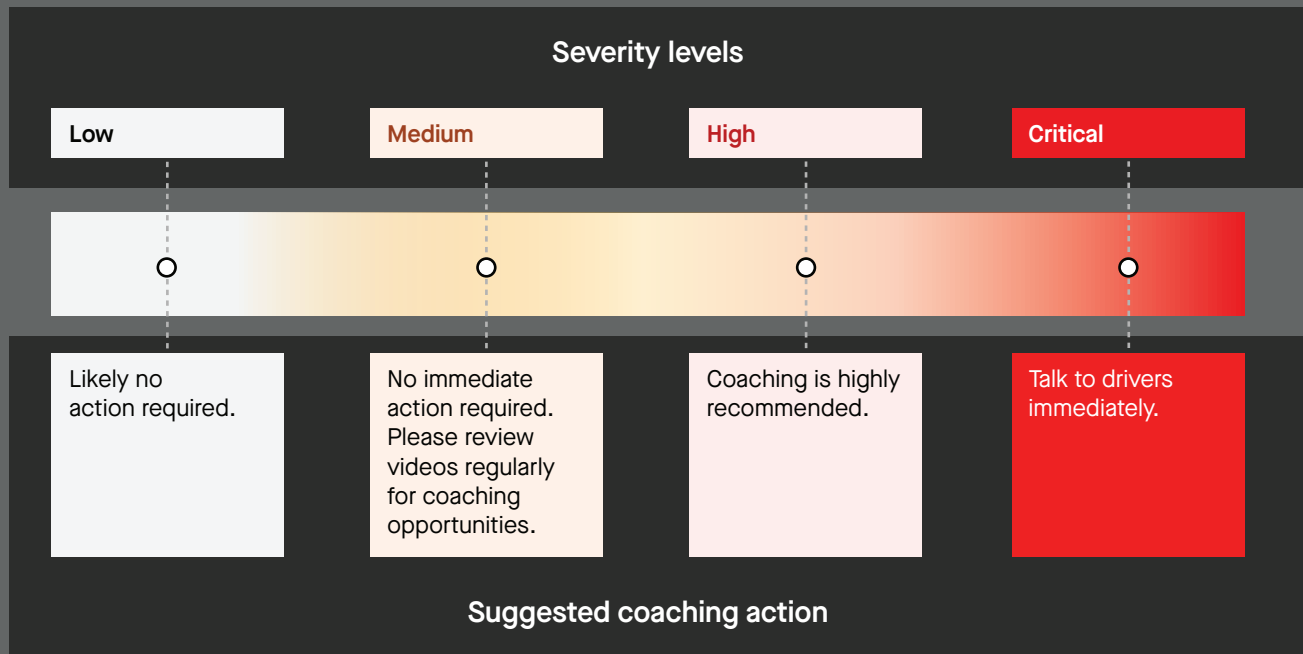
Severity levels

Low

Medium

High

Critical

Likely no action required.

No immediate action required. Please review videos regularly for coaching opportunities.

Coaching is highly recommended.

Talk to drivers immediately.

Suggested coaching action